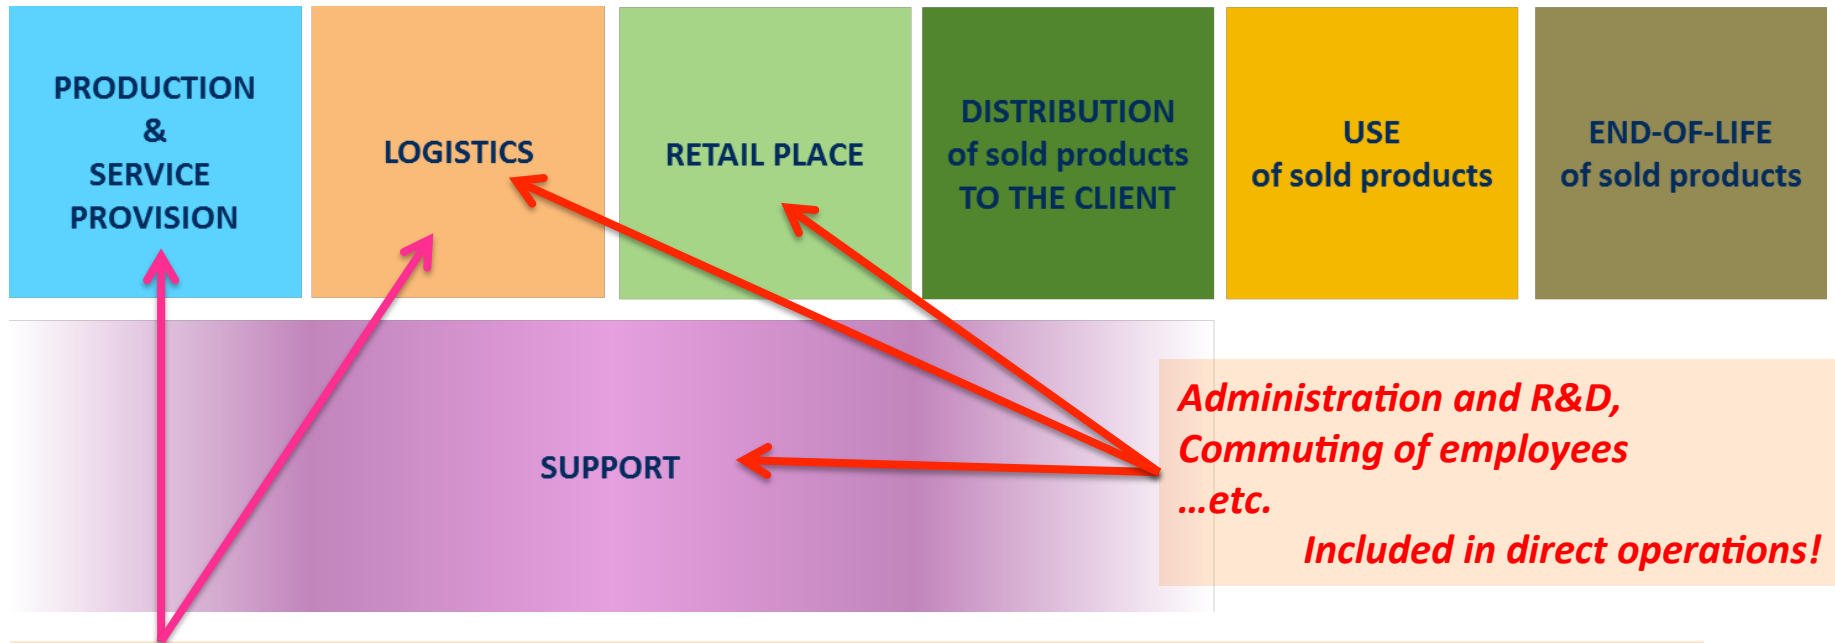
PRODUCTION & SERVICE PROVISION

LOGISTICS

RETAIL PLACE

DISTRIBUTION of sold products TO THE CLIENT

USE of sold products

END-OF-LIFE of sold products

SUPPORT

Administration and R&D,
Commuting of employees
...etc.
Included in direct operations!